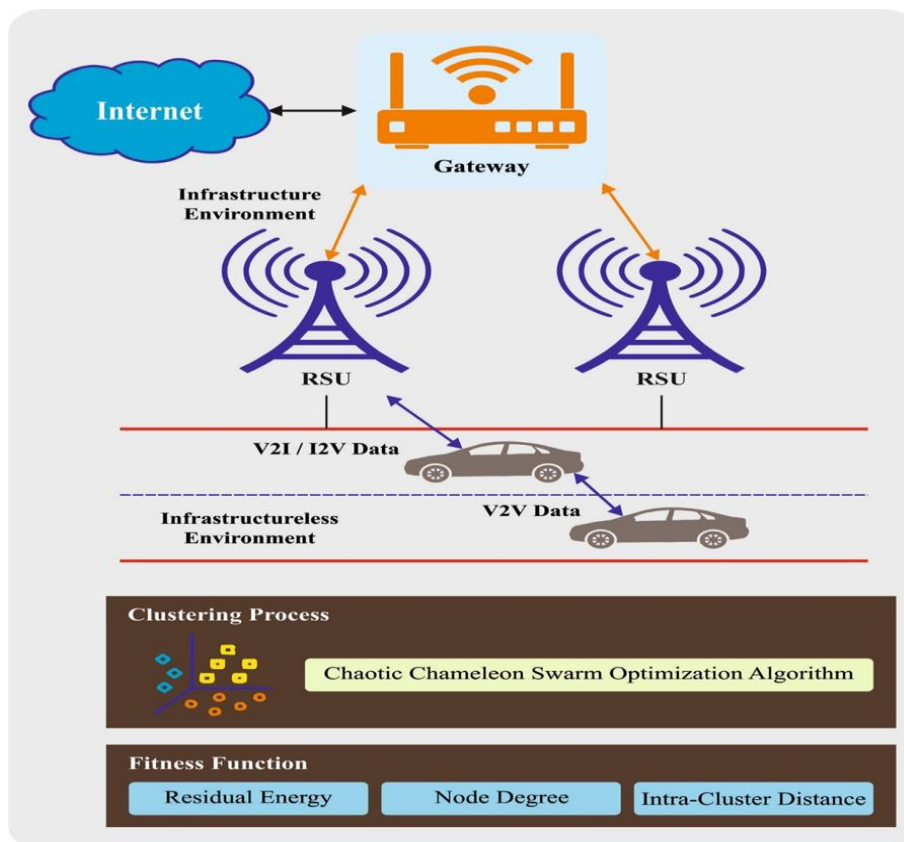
Internet

Gateway

Infrastructure Environment

RSU

RSU

V2I / I2V Data

V2V Data

Infrastructureless Environment

Clustering Process

Chaotic Chameleon Swarm Optimization Algorithm

Fitness Function

Residual Energy

Node Degree

Intra-Cluster Distance